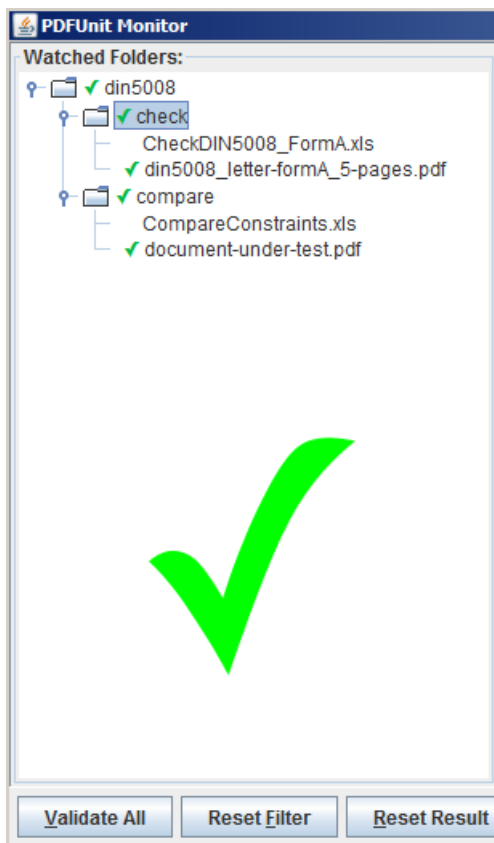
PDFUnit Monitor

Watched Folders:

✓ din5008
✓ check
CheckDIN5008_FormA.xls
✓ din5008_letter-formA_5-pages.pdf
✓ compare
CompareConstraints.xls
✓ document-under-test.pdf

Validate All
Reset Filter
Reset Result